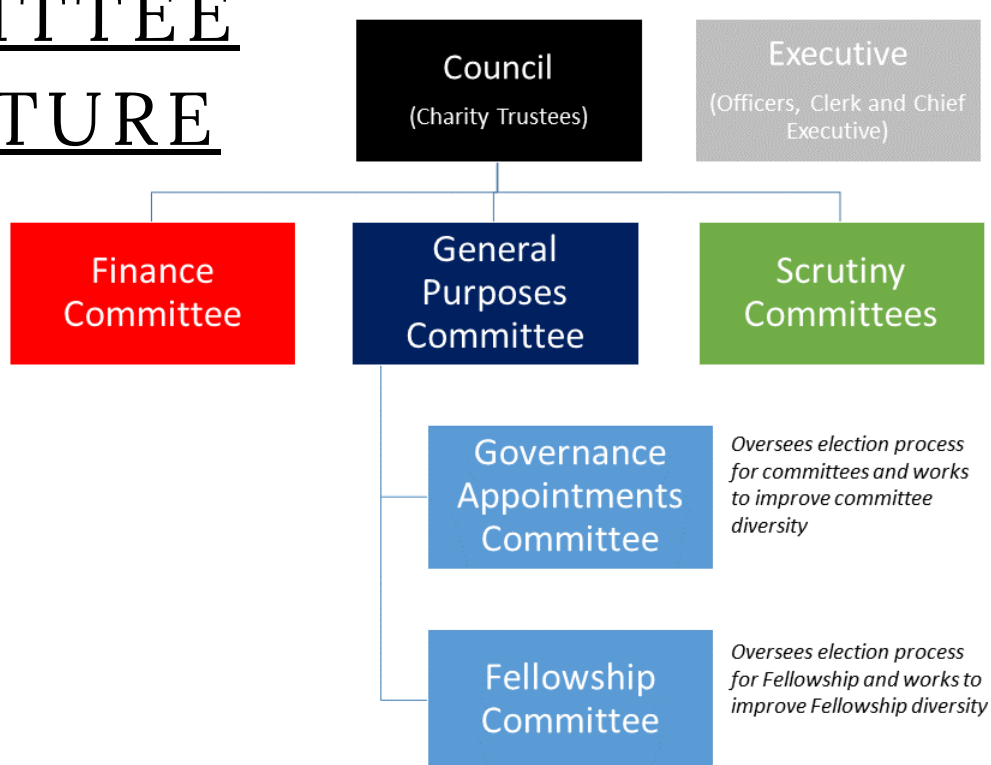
ITTEE
TURE

Council
(Charity Trustees)

Executive
(Officers, Clerk and Chief Executive)

Finance Committee

General Purposes Committee

Scrutiny Committees

Governance Appointments Committee

*Oversees election process for committees and works to improve committee diversity*

Fellowship Committee

*Oversees election process for Fellowship and works to improve Fellowship diversity*